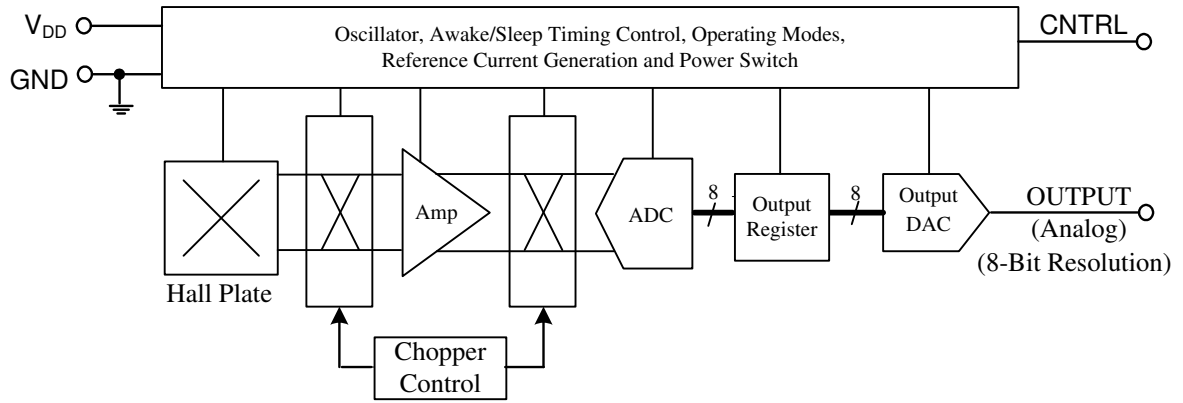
$V_{DD}$

GND

Oscillator, Awake/Sleep Timing Control, Operating Modes, Reference Current Generation and Power Switch

CNTRL

Hall Plate

Amp

ADC

8

Output Register

8

Output DAC

OUTPUT (Analog) (8-Bit Resolution)

Chopper Control